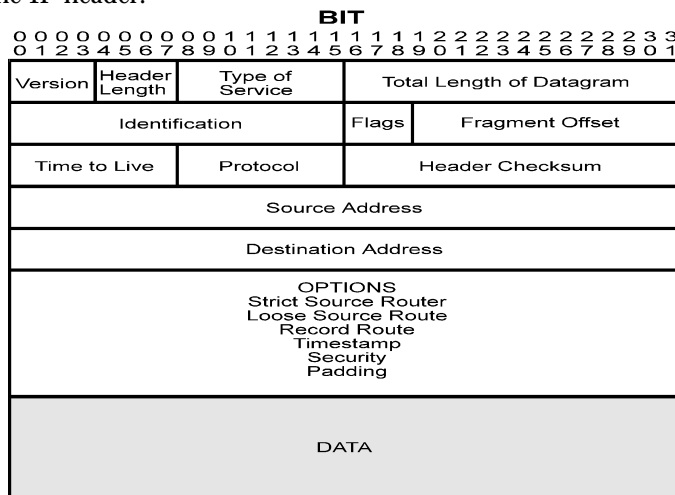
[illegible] IP header.

BIT

0 0 0 0 0 0 0 0 0 0 1 1 1 1 1 1 1 1 1 1 2 2 2 2 2 2 2 2 2 2 3 3
0 1 2 3 4 5 6 7 8 9 0 1 2 3 4 5 6 7 8 9 0 1 2 3 4 5 6 7 8 9 0 1

Version | Header Length | Type of Service | Total Length of Datagram

Identification | Flags | Fragment Offset

Time to Live | Protocol | Header Checksum

Source Address

Destination Address

OPTIONS
Strict Source Router
Loose Source Route
Record Route
Timestamp
Security
Padding

DATA